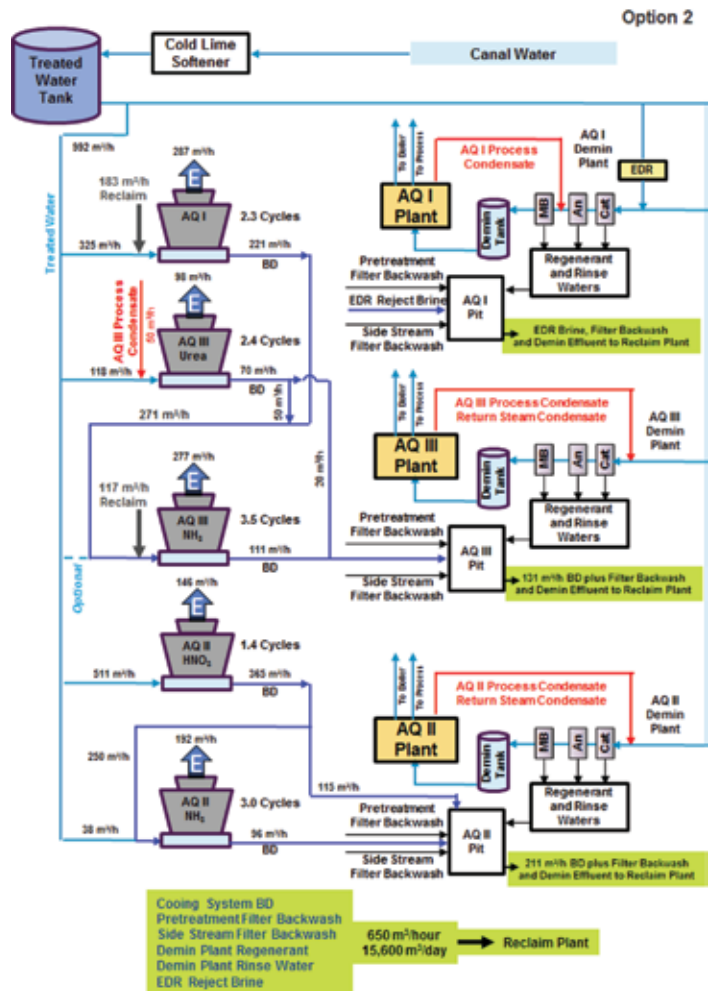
Option 2

Treated Water Tank

Cold Lime Softener

Canal Water

992 m³/h

Treated Water

287 m³/h

E

183 m³/h Reclaim

AQ I

2.3 Cycles

325 m³/h

221 m³/h BD

96 m³/h

E

AQ III Process Condensate

50 m³/h

AQ III Urea

2.4 Cycles

118 m³/h

70 m³/h BD

50 m³/h

271 m³/h

20 m³/h

277 m³/h

E

117 m³/h Reclaim

AQ III $NH_3$

3.5 Cycles

111 m³/h BD

Optional

146 m³/h

E

AQ II $HNO_3$

1.4 Cycles

511 m³/h

265 m³/h BD

250 m³/h

192 m³/h

E

115 m³/h

AQ II $NH_3$

3.0 Cycles

38 m³/h

96 m³/h BD

To Boiler

To Process

AQ I Process Condensate

AQ I Demin Plant

EDR

AQ I Plant

Demin Tank

MB

An

Cat

Regenerant and Rinse Waters

Pretreatment Filter Backwash

EDR Reject Brine

AQ I Pit

Side Stream Filter Backwash

EDR Brine, Filter Backwash and Demin Effluent to Reclaim Plant

To Boiler

To Process

AQ III Process Condensate Return Steam Condensate

AQ III Demin Plant

AQ III Plant

Demin Tank

MB

An

Cat

Regenerant and Rinse Waters

Pretreatment Filter Backwash

AQ III Pit

Side Stream Filter Backwash

131 m³/h BD plus Filter Backwash and Demin Effluent to Reclaim Plant

To Boiler

To Process

AQ II Process Condensate Return Steam Condensate

AQ II Demin Plant

AQ II Plant

Demin Tank

MB

An

Cat

Regenerant and Rinse Waters

Pretreatment Filter Backwash

AQ II Pit

Side Stream Filter Backwash

211 m³/h BD plus Filter Backwash and Demin Effluent to Reclaim Plant

Cooing System BD
Pretreatment Filter Backwash
Side Stream Filter Backwash
Demin Plant Regenerant
Demin Plant Rinse Water
EDR Reject Brine

650 m³/hour
15,600 m³/day

Reclaim Plant